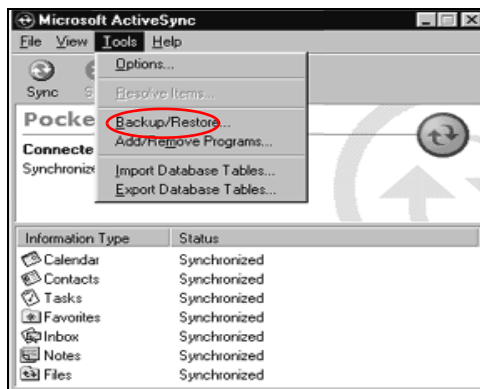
Microsoft ActiveSync

File View Tools Help

Sync S

Options...

Resolve Items...

Backup/Restore...

Add/Remove Programs...

Import Database Tables...

Export Database Tables...

Pocke

Connecte

Synchronize

| Information Type | Status |
|---|---|
| Calendar | Synchronized |
| Contacts | Synchronized |
| Tasks | Synchronized |
| Favorites | Synchronized |
| Inbox | Synchronized |
| Notes | Synchronized |
| Files | Synchronized |